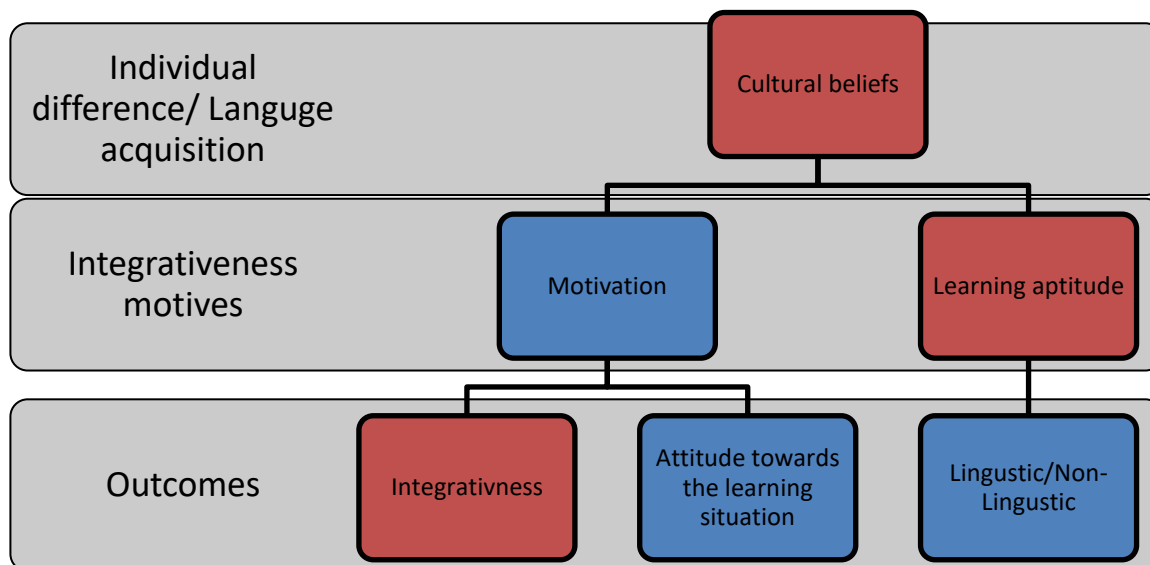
Individual difference/ Languge acquisition

Cultural beliefs

Integrativeness motives

Motivation

Learning aptitude

Outcomes

Integrativness

Attitude towards the learning situation

Lingustic/Non-Lingustic